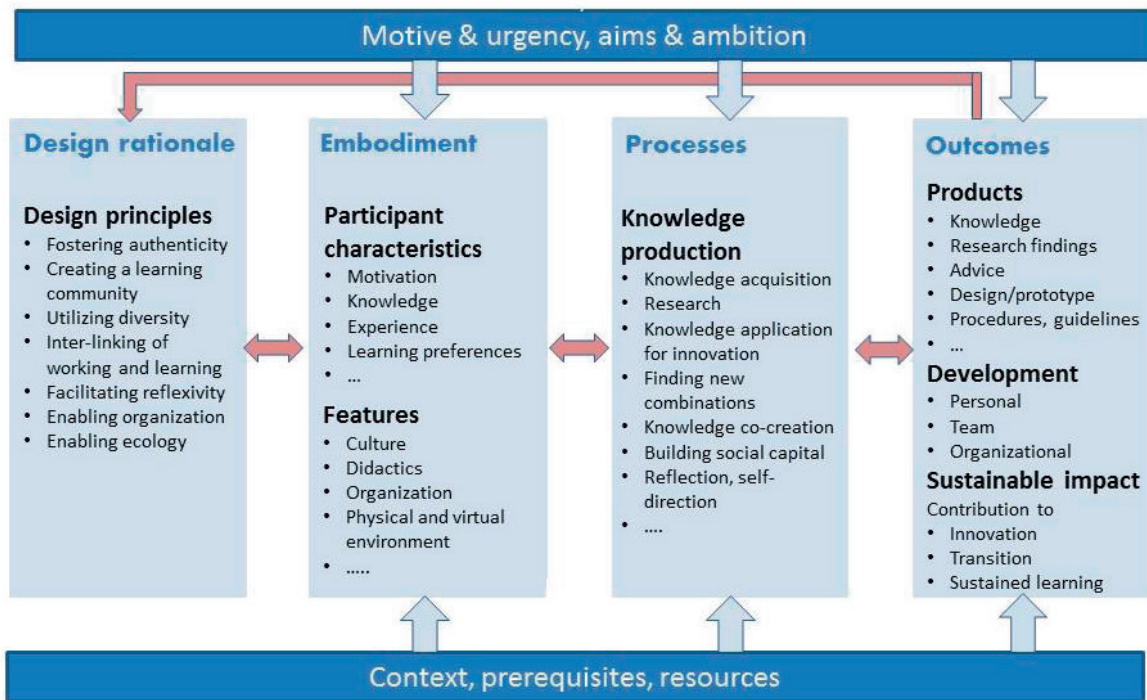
Motive & urgency, aims & ambition

Design rationale

Design principles
- Fostering authenticity
- Creating a learning community
- Utilizing diversity
- Inter-linking of working and learning
- Facilitating reflexivity
- Enabling organization
- Enabling ecology

Embodiment

Participant characteristics
- Motivation
- Knowledge
- Experience
- Learning preferences
- ...

Features
- Culture
- Didactics
- Organization
- Physical and virtual environment
- .....

Processes

Knowledge production
- Knowledge acquisition
- Research
- Knowledge application for innovation
- Finding new combinations
- Knowledge co-creation
- Building social capital
- Reflection, self-direction
- ....

Outcomes

Products
- Knowledge
- Research findings
- Advice
- Design/prototype
- Procedures, guidelines
- ...

Development
- Personal
- Team
- Organizational

Sustainable impact
Contribution to
- Innovation
- Transition
- Sustained learning

Context, prerequisites, resources